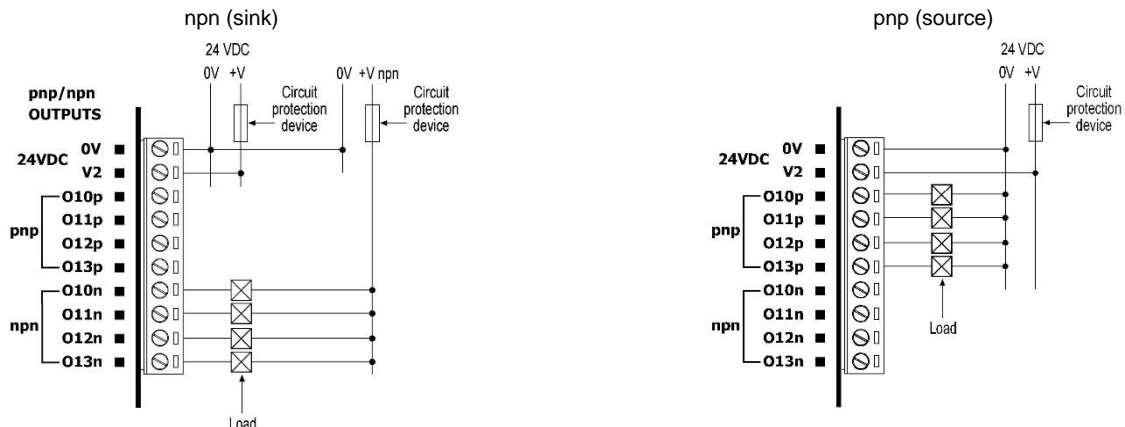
npn (sink)

24 VDC
0V +V
0V +V npn
Circuit protection device
Circuit protection device

pnp/npn OUTPUTS

24VDC
0V
V2

pnp
O10p
O11p
O12p
O13p

npn
O10n
O11n
O12n
O13n

Load

pnp (source)

24 VDC
0V +V
Circuit protection device

24VDC
0V
V2

pnp
O10p
O11p
O12p
O13p

npn
O10n
O11n
O12n
O13n

Load